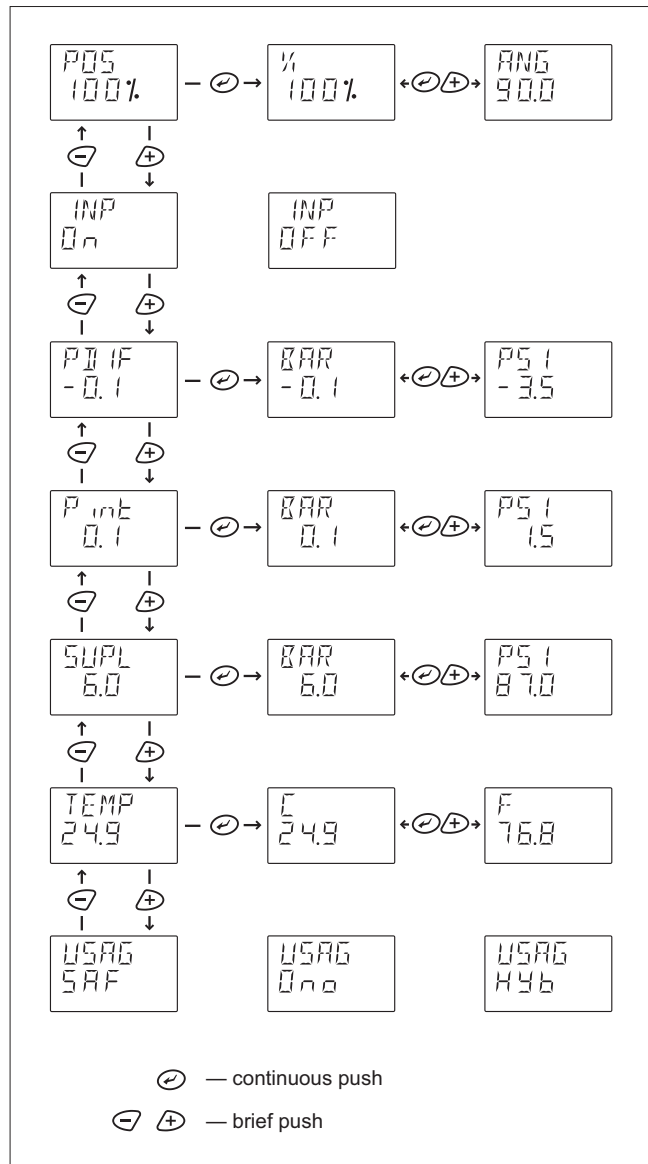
POS
100%

%
100%

ANG
90.0

INP
On

INP
OFF

PDIF
-0.1

BAR
-0.1

PSI
-3.5

P int
0.1

BAR
0.1

PSI
1.5

SUPL
6.0

BAR
6.0

PSI
87.0

TEMP
24.9

C
24.9

F
76.8

USAG
SAF

USAG
Ono

USAG
Hyb

— continuous push

— brief push